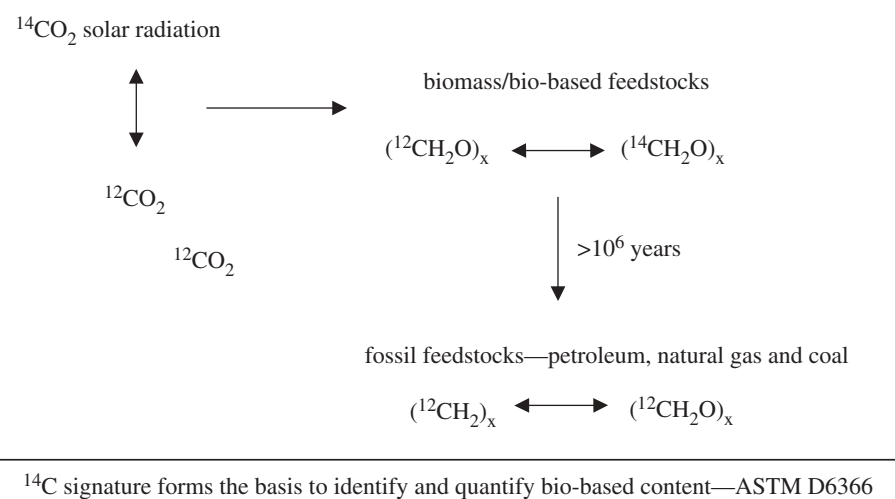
$^{14}CO_2$ solar radiation

biomass/bio-based feedstocks

$(^{12}CH_2O)_x$ $(^{14}CH_2O)_x$

$^{12}CO_2$

$^{12}CO_2$

$>10^6$ years

fossil feedstocks—petroleum, natural gas and coal

$(^{12}CH_2)_x$ $(^{12}CH_2O)_x$

$^{14}C$ signature forms the basis to identify and quantify bio-based content—ASTM D6366